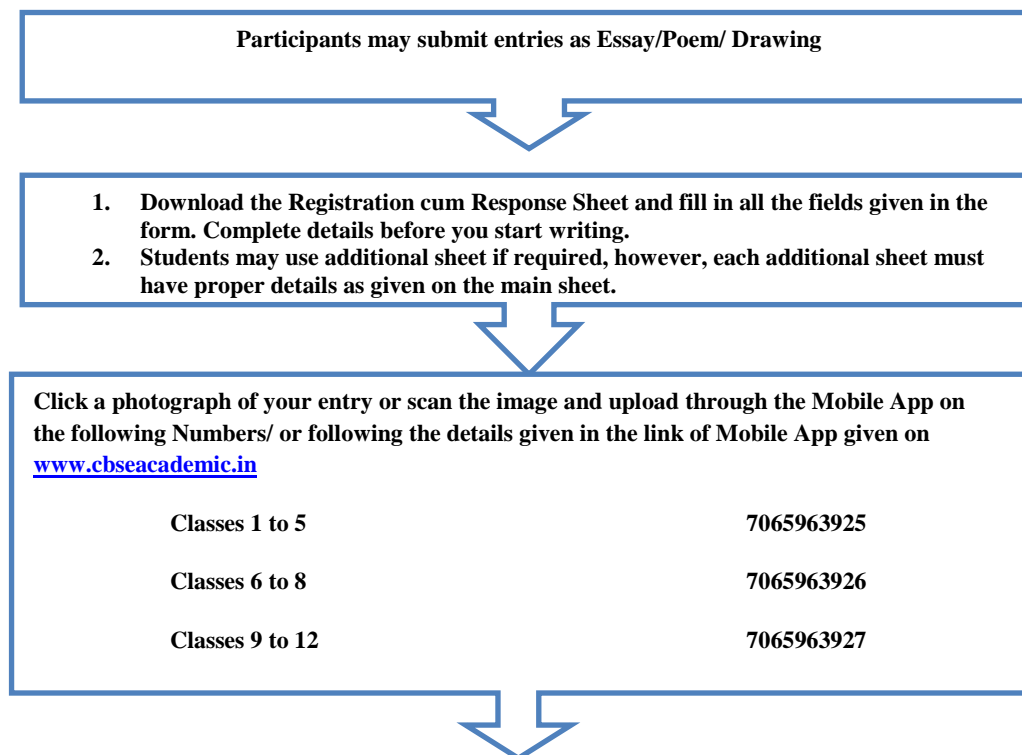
Participants may submit entries as Essay/Poem/ Drawing

1. Download the Registration cum Response Sheet and fill in all the fields given in the form. Complete details before you start writing.
2. Students may use additional sheet if required, however, each additional sheet must have proper details as given on the main sheet.

Click a photograph of your entry or scan the image and upload through the Mobile App on the following Numbers/ or following the details given in the link of Mobile App given on www.cbseacademic.in

| Classes 1 to 5 | 7065963925 |
|---|---|
| Classes 6 to 8 | 7065963926 |
| Classes 9 to 12 | 7065963927 |